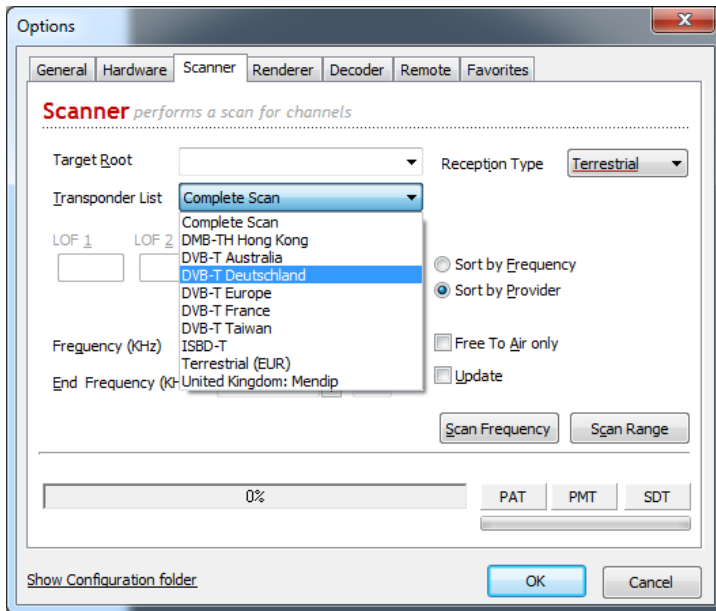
Options

General | Hardware | Scanner | Renderer | Decoder | Remote | Favorites

Scanner performs a scan for channels

Target Root

Reception Type Terrestrial

Transponder List Complete Scan

Complete Scan
DMB-TH Hong Kong
DVB-T Australia
DVB-T Deutschland
DVB-T Europe
DVB-T France
DVB-T Taiwan
ISBD-T
Terrestrial (EUR)
United Kingdom: Mendip

LOF 1 LOF 2

Sort by Frequency
Sort by Provider

Frequency (KHz)

Free To Air only

End Frequency (KH

Update

Scan Frequency Scan Range

0%

PAT PMT SDT

Show Configuration folder

OK Cancel